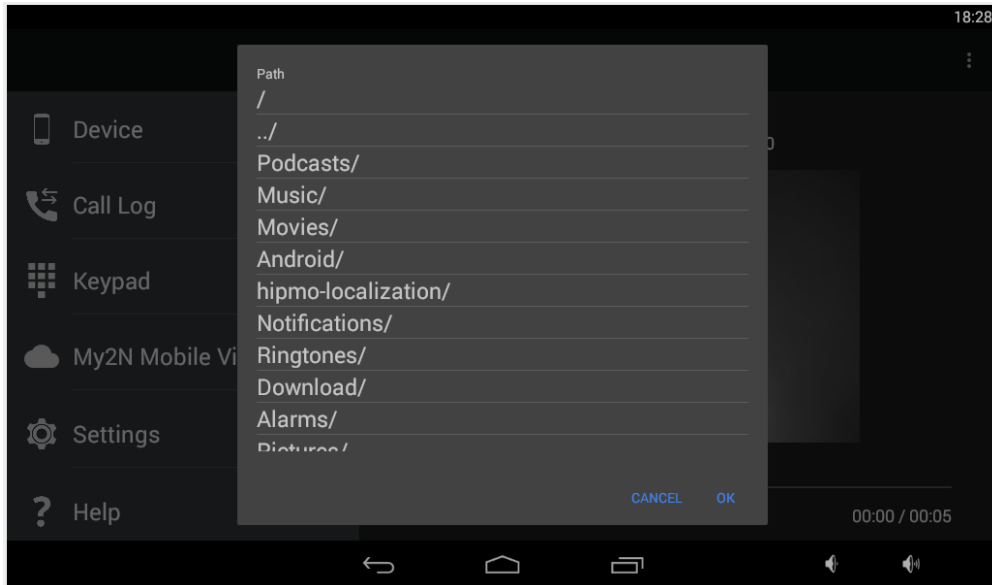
18:28

Device

Call Log

Keypad

My2N Mobile Vi

Settings

Help

Path
/
../
Podcasts/
Music/
Movies/
Android/
hipmo-localization/
Notifications/
Ringtones/
Download/
Alarms/
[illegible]

CANCEL OK

00:00 / 00:05